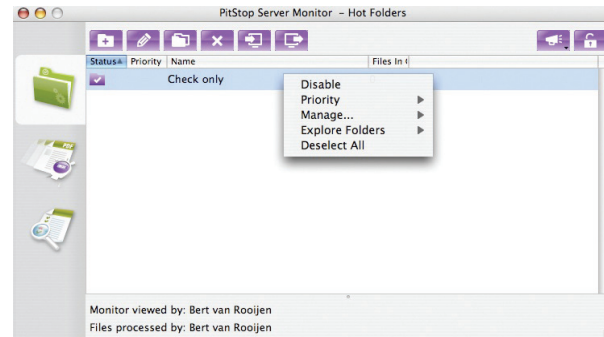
PitStop Server Monitor – Hot Folders

| Status | Priority | Name | Files In |
|---|---|---|---|
| | | Check only | |

Disable
Priority
Manage...
Explore Folders
Deselect All

Monitor viewed by: Bert van Rooijen
Files processed by: Bert van Rooijen